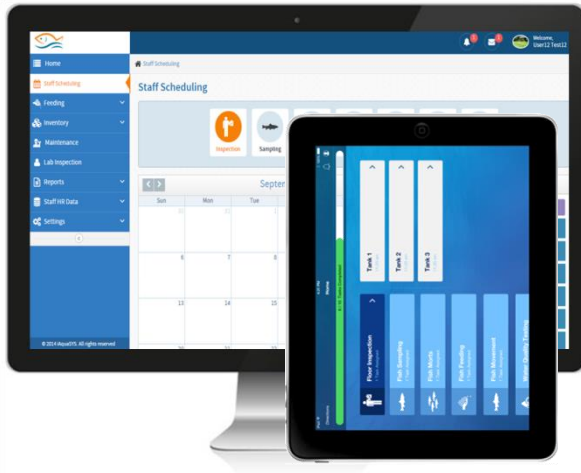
Welcome, User12 Test12

Home
Staff Scheduling
Feeding
Inventory
Maintenance
Lab Inspection
Reports
Staff HR Data
Settings

© 2014 AquaSYS. All rights reserved

Staff Scheduling

Staff Scheduling

Inspection
Sampling

Septe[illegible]

| Sun | Mon | Tue |
|---|---|---|
| 30 | 31 | |
| 6 | 7 | 8 |
| 13 | 14 | 15 |

Tank 1
Tank 2
Tank 3

Floor Inspection
Fish Sampling
Fish Morts
Fish Feeding
Fish Movement
Water Quality Testing